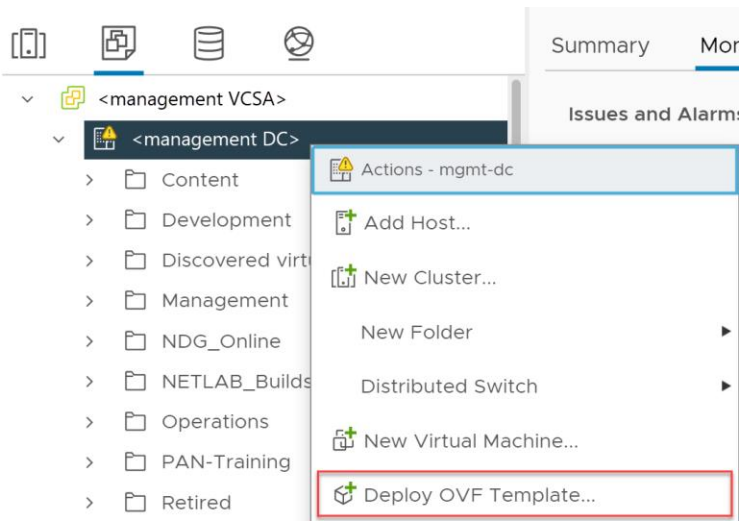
Summary Mor

<management VCSA>

<management DC>

Content

Development

Discovered virt

Management

NDG_Online

NETLAB_Builds

Operations

PAN-Training

Retired

Issues and Alarms

Actions - mgmt-dc

Add Host...

New Cluster...

New Folder

Distributed Switch

New Virtual Machine...

Deploy OVF Template...